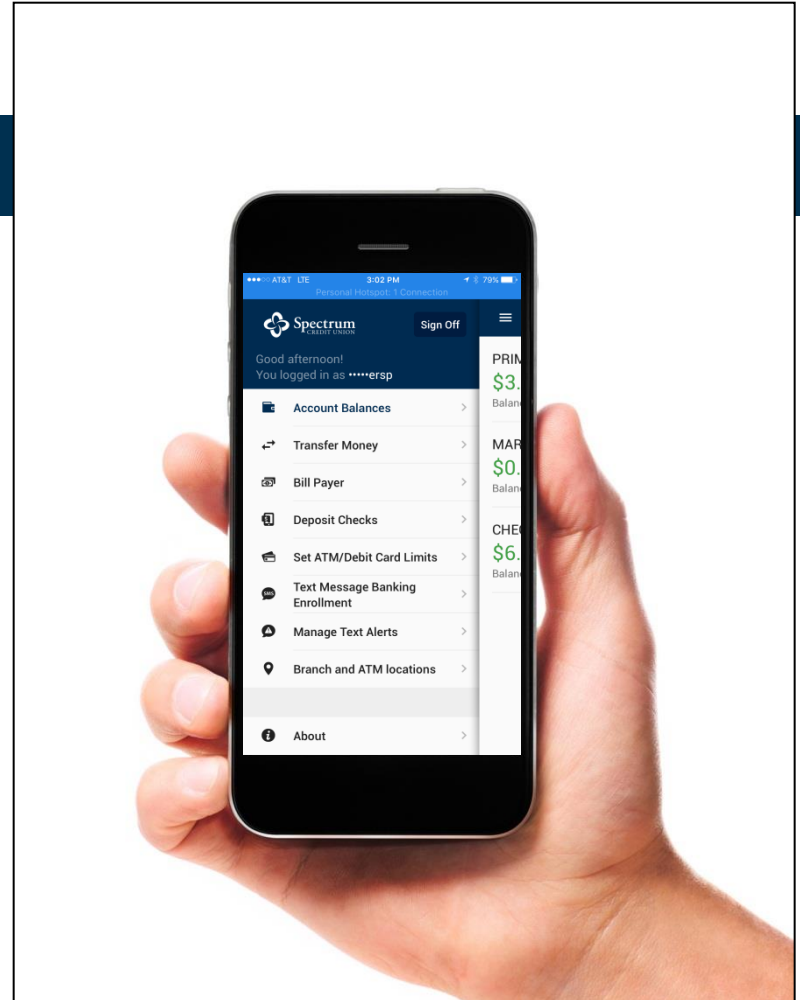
●●●○○ AT&T LTE 3:02 PM 79%
Personal Hotspot: 1 Connection

Spectrum CREDIT UNION
Sign Off

Good afternoon!
You logged in as •••••ersp

Account Balances
Transfer Money
Bill Payer
Deposit Checks
Set ATM/Debit Card Limits
Text Message Banking Enrollment
Manage Text Alerts
Branch and ATM locations
About

PRIM
$3.
Balan
MAR
$0.
Balan
CHE
$6.
Balan